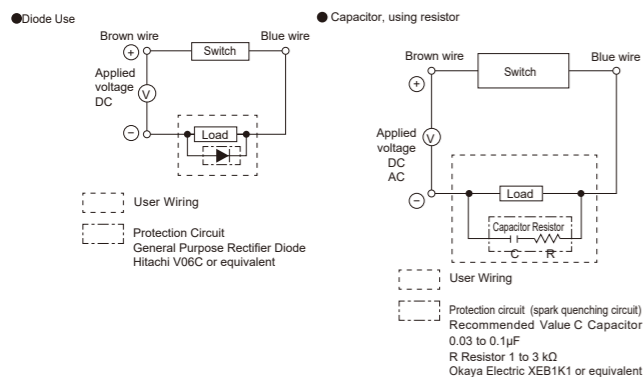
●Diode Use

Brown wire
Switch
Blue wire
+
Applied voltage DC
V
−
Load

User Wiring

Protection Circuit
General Purpose Rectifier Diode
Hitachi V06C or equivalent

● Capacitor, using resistor

Brown wire
Switch
Blue wire
+
Applied voltage DC AC
V
−
Load
Capacitor Resistor
C
R

User Wiring

Protection circuit (spark quenching circuit)
Recommended Value C Capacitor
0.03 to 0.1μF
R Resistor 1 to 3 kΩ
Okaya Electric XEB1K1 or equivalent